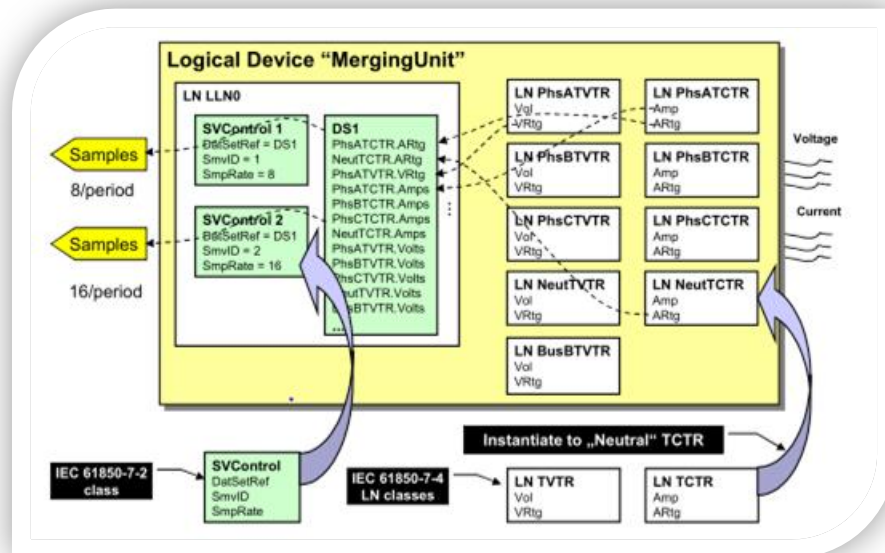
Logical Device "MergingUnit"

LN LLN0

SVControl 1
DatSetRef = DS1
SmvID = 1
SmpRate = 8

SVControl 2
DatSetRef = DS1
SmvID = 2
SmpRate = 16

DS1
PhsATCTR.ARtg
NeutTCTR.ARtg
PhsATVTR.VRtg
PhsATCTR.Amps
PhsBTCTR.Amps
PhsCTCTR.Amps
NeutTCTR.Amps
PhsATVTR.Volts
PhsBTVTR.Volts
PhsCTVTR.Volts
NeutTVTR.Volts
BusBTVTR.Volts

Samples
8/period

Samples
16/period

LN PhsATVTR
Vol
VRtg

LN PhsATCTR
Amp
ARtg

LN PhsBTVTR
Vol
VRtg

LN PhsBTCTR
Amp
ARtg

LN PhsCTVTR
Vol
VRtg

LN PhsCTCTR
Amp
ARtg

LN NeutTVTR
Vol
VRtg

LN NeutTCTR
Amp
ARtg

LN BusBTVTR
Vol
VRtg

Voltage

Current

Instantiate to „Neutral" TCTR

IEC 61850-7-2 class

SVControl
DatSetRef
SmvID
SmpRate

IEC 61850-7-4 LN classes

LN TVTR
Vol
VRtg

LN TCTR
Amp
ARtg